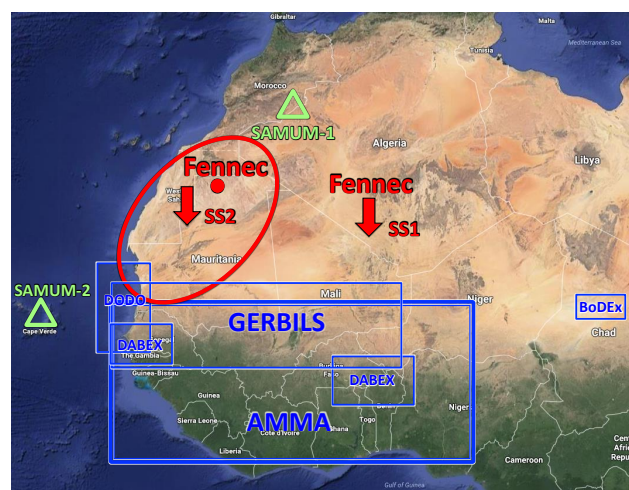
Gibraltar
Malta
Mediterranean Sea
Morocco
SAMUM-1
Algeria
Libya
Fennec
West Sahara
SS2
Fennec
SS1
Mauritania
SAMUM-2
Cape Verde
DODO
Mali
Niger
BoDEx
Chad
GERBILS
DABEX
The Gambia
Guinea-Bissau
Burkina Faso
DABEX
Guinea
Sierra Leone
Côte d'Ivoire
Ghana
Togo
Nigeria
AMMA
Liberia
Cameroon
Central African Republic
Gulf of Guinea